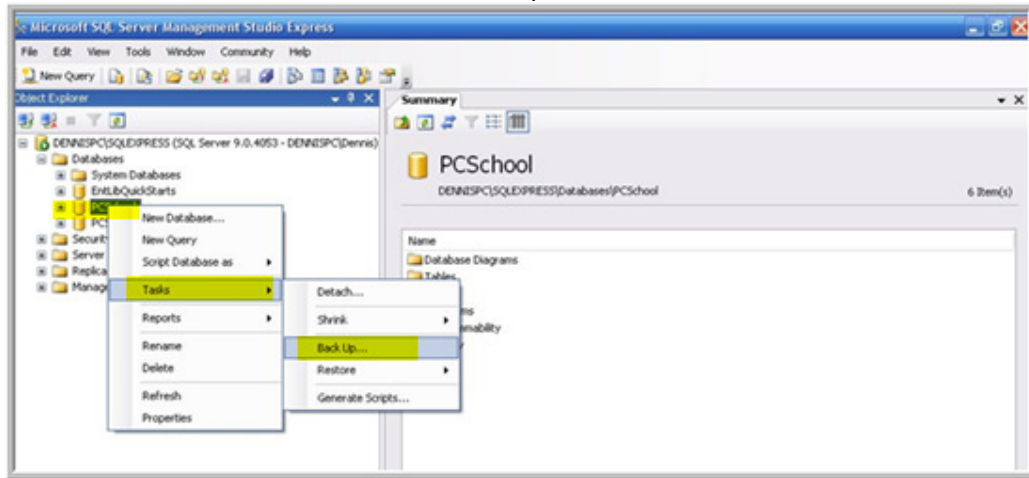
Microsoft SQL Server Management Studio Express

File Edit View Tools Window Community Help

New Query

Object Explorer

DENNISPC\SQLEXPRESS (SQL Server 9.0.4053 - DENNISPC\Dennis)
Databases
System Databases
EntLibQuickStarts
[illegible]
PC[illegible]
Securi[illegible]
Server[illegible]
Replica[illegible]
Manage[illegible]

New Database...
New Query
Script Database as
Tasks
Reports
Rename
Delete
Refresh
Properties

Detach...
Shrink
Back Up...
Restore
Generate Scripts...

Summary

PCSchool

DENNISPC\SQLEXPRESS\Databases\PCSchool

6 Item(s)

Name
Database Diagrams
Tables
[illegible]ms
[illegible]ammability
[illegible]